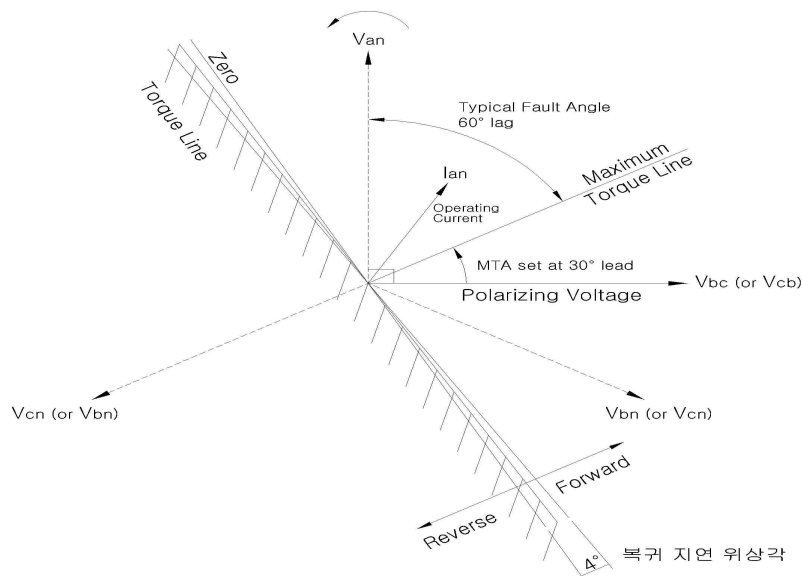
Van

Zero Torque Line

Typical Fault Angle 60° lag

Ian

Operating Current

Maximum Torque Line

MTA set at 30° lead

Vbc (or Vcb)

Polarizing Voltage

Vcn (or Vbn)

Vbn (or Vcn)

Forward

Reverse

4°

복귀 지연 위상각